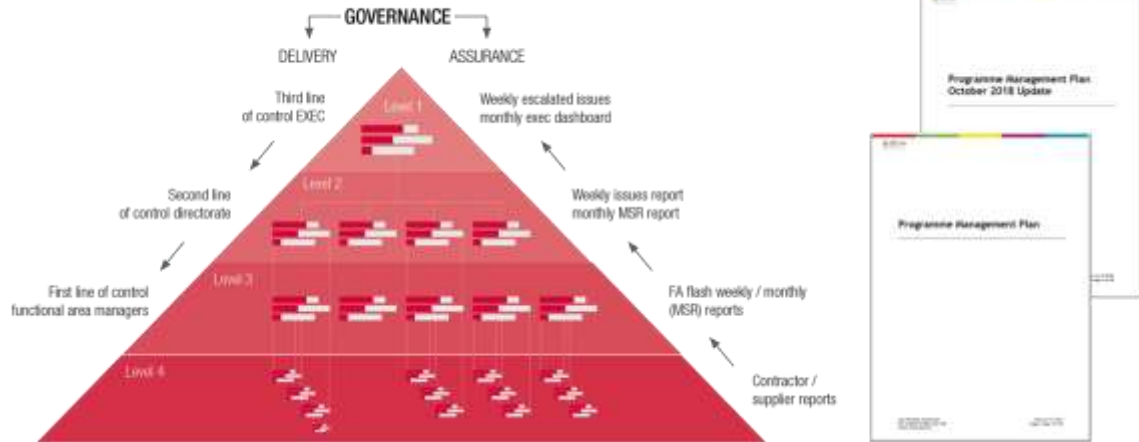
GOVERNANCE

DELIVERY

ASSURANCE

Level 1

Third line of control EXEC

Weekly escalated issues monthly exec dashboard

Level 2

Second line of control directorate

Weekly issues report monthly MSR report

Level 3

First line of control functional area managers

FA flash weekly / monthly (MSR) reports

Level 4

Contractor / supplier reports

Programme Management Plan October 2018 Update

Programme Management Plan